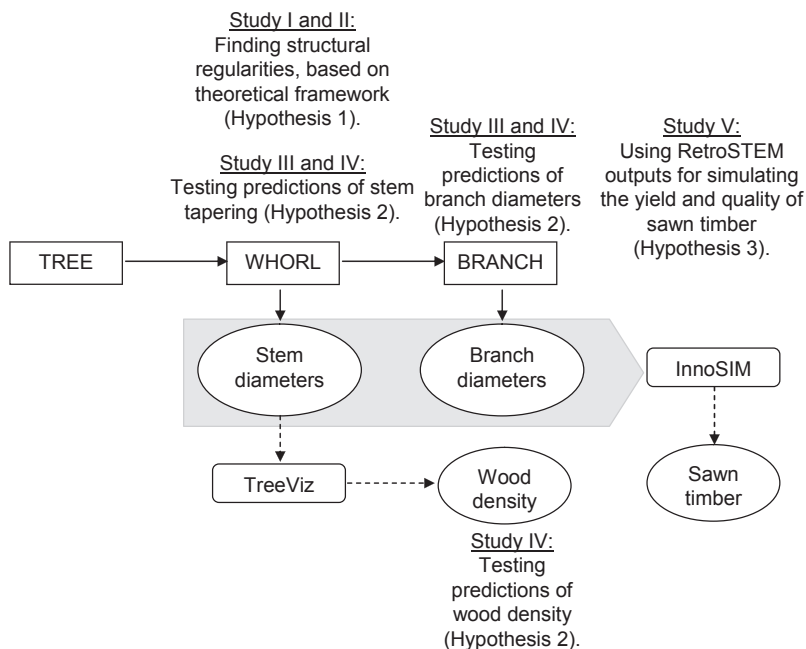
Study I and II:
Finding structural regularities, based on theoretical framework (Hypothesis 1).

Study III and IV:
Testing predictions of stem tapering (Hypothesis 2).

Study III and IV:
Testing predictions of branch diameters (Hypothesis 2).

Study V:
Using RetroSTEM outputs for simulating the yield and quality of sawn timber (Hypothesis 3).

TREE

WHORL

BRANCH

Stem diameters

Branch diameters

InnoSIM

Sawn timber

TreeViz

Wood density

Study IV:
Testing predictions of wood density (Hypothesis 2).